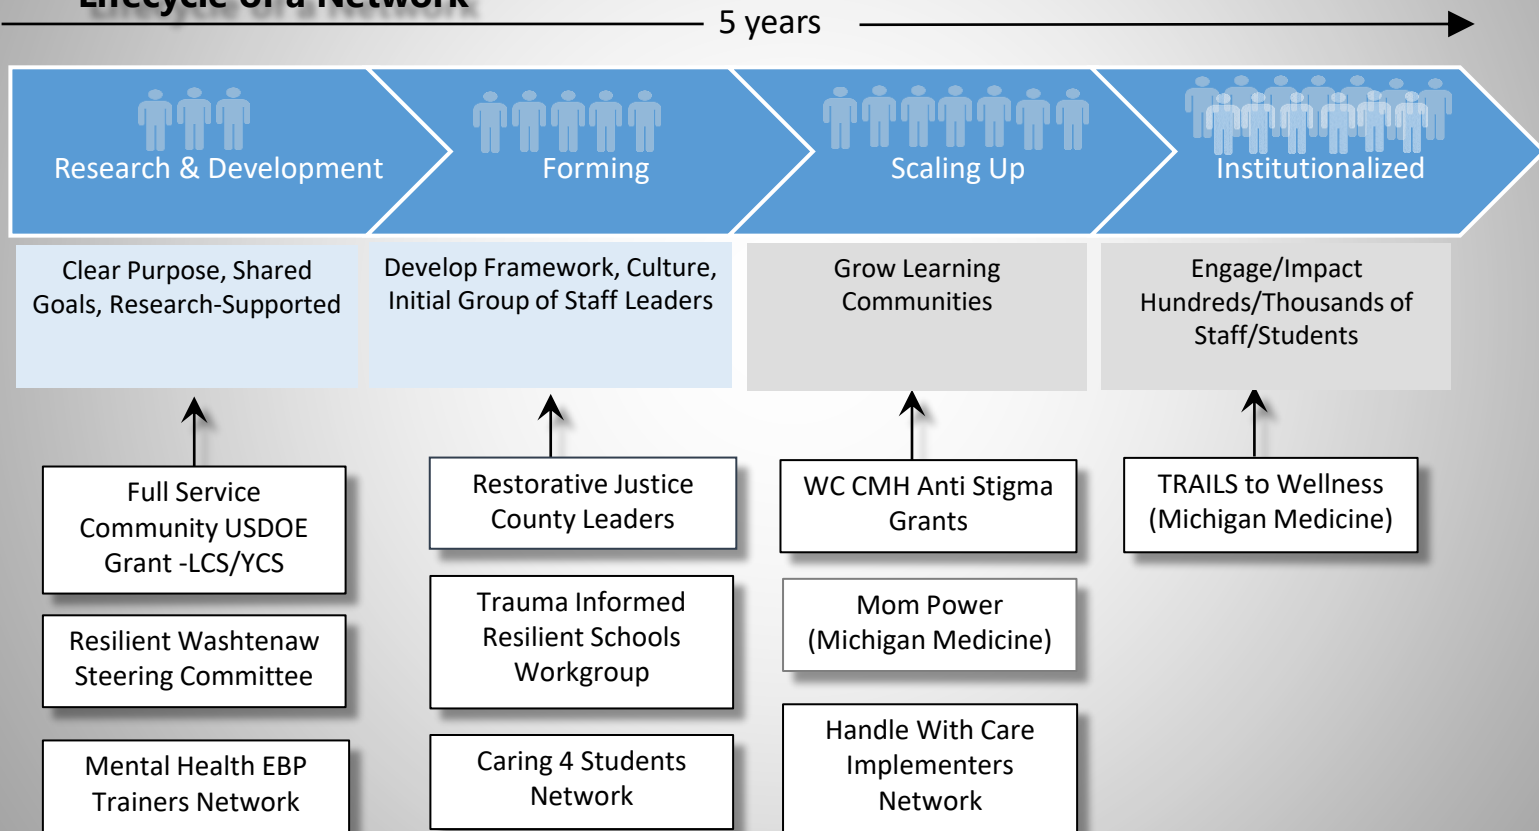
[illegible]

5 years

Research & Development

Forming

Scaling Up

Institutionalized

Clear Purpose, Shared Goals, Research-Supported

Develop Framework, Culture, Initial Group of Staff Leaders

Grow Learning Communities

Engage/Impact Hundreds/Thousands of Staff/Students

Full Service Community USDOE Grant -LCS/YCS

Resilient Washtenaw Steering Committee

Mental Health EBP Trainers Network

Restorative Justice County Leaders

Trauma Informed Resilient Schools Workgroup

Caring 4 Students Network

WC CMH Anti Stigma Grants

Mom Power (Michigan Medicine)

Handle With Care Implementers Network

TRAILS to Wellness (Michigan Medicine)